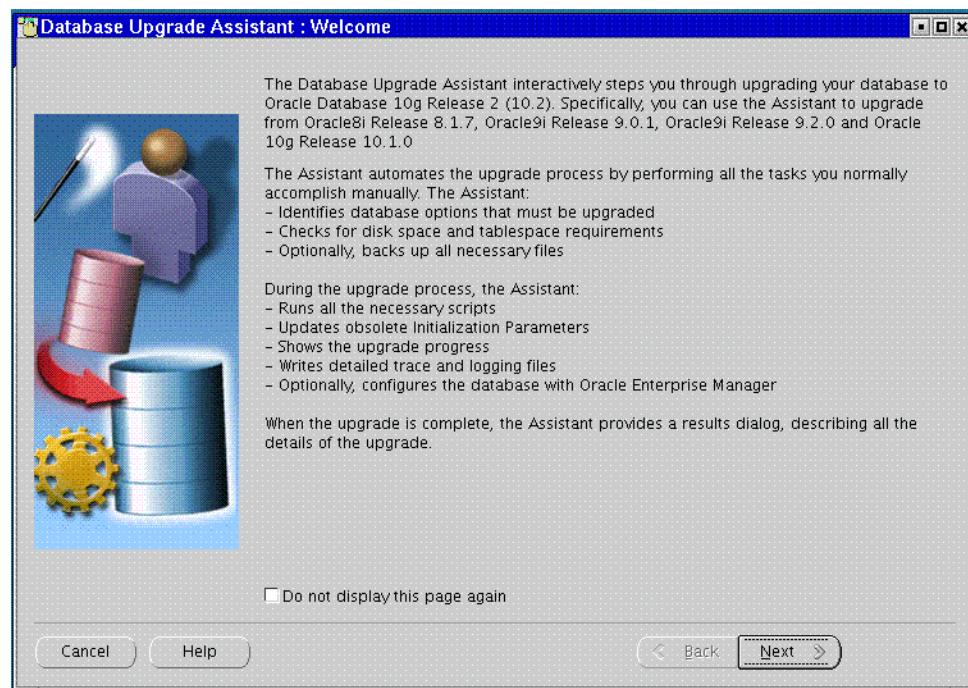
Database Upgrade Assistant : Welcome

The Database Upgrade Assistant interactively steps you through upgrading your database to Oracle Database 10g Release 2 (10.2). Specifically, you can use the Assistant to upgrade from Oracle8i Release 8.1.7, Oracle9i Release 9.0.1, Oracle9i Release 9.2.0 and Oracle 10g Release 10.1.0

The Assistant automates the upgrade process by performing all the tasks you normally accomplish manually. The Assistant:
- Identifies database options that must be upgraded
- Checks for disk space and tablespace requirements
- Optionally, backs up all necessary files

During the upgrade process, the Assistant:
- Runs all the necessary scripts
- Updates obsolete Initialization Parameters
- Shows the upgrade progress
- Writes detailed trace and logging files
- Optionally, configures the database with Oracle Enterprise Manager

When the upgrade is complete, the Assistant provides a results dialog, describing all the details of the upgrade.

Do not display this page again

Cancel
Help
Back
Next